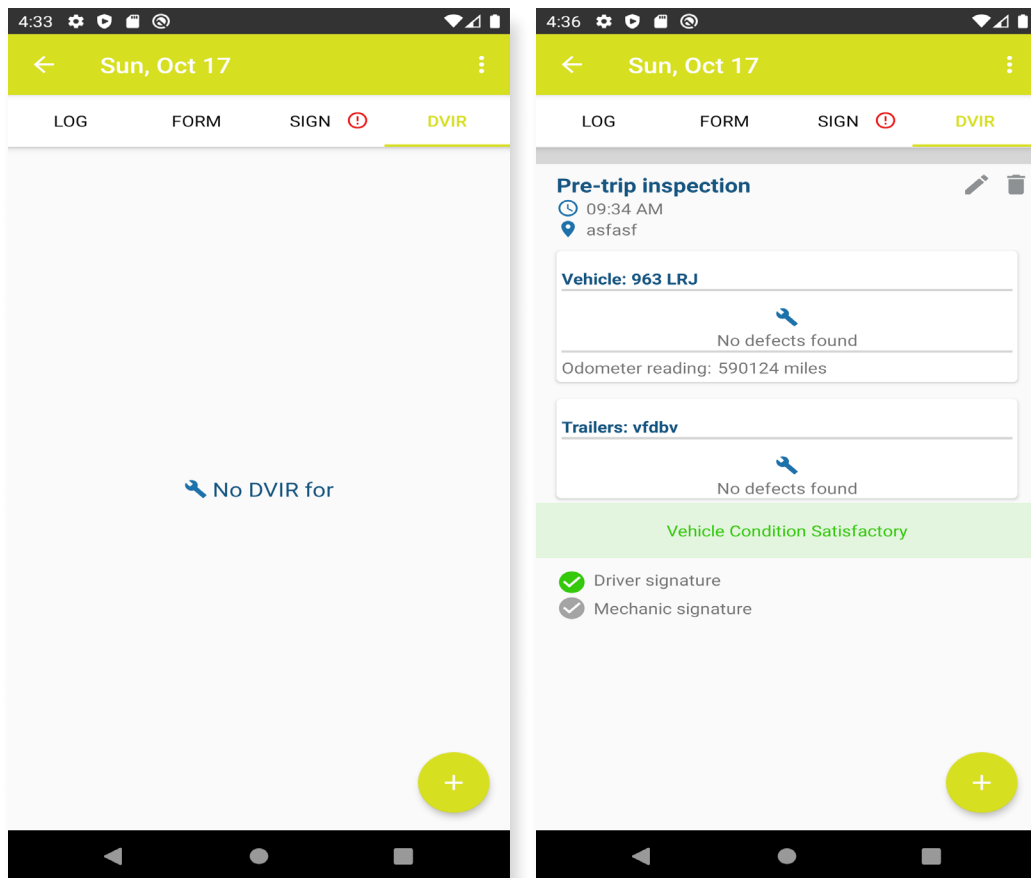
4:33

Sun, Oct 17

LOG FORM SIGN DVIR

No DVIR for

+

4:36

Sun, Oct 17

LOG FORM SIGN DVIR

Pre-trip inspection
09:34 AM
asfasf

Vehicle: 963 LRJ

No defects found

Odometer reading: 590124 miles

Trailers: vfdbv

No defects found

Vehicle Condition Satisfactory

Driver signature
Mechanic signature

+